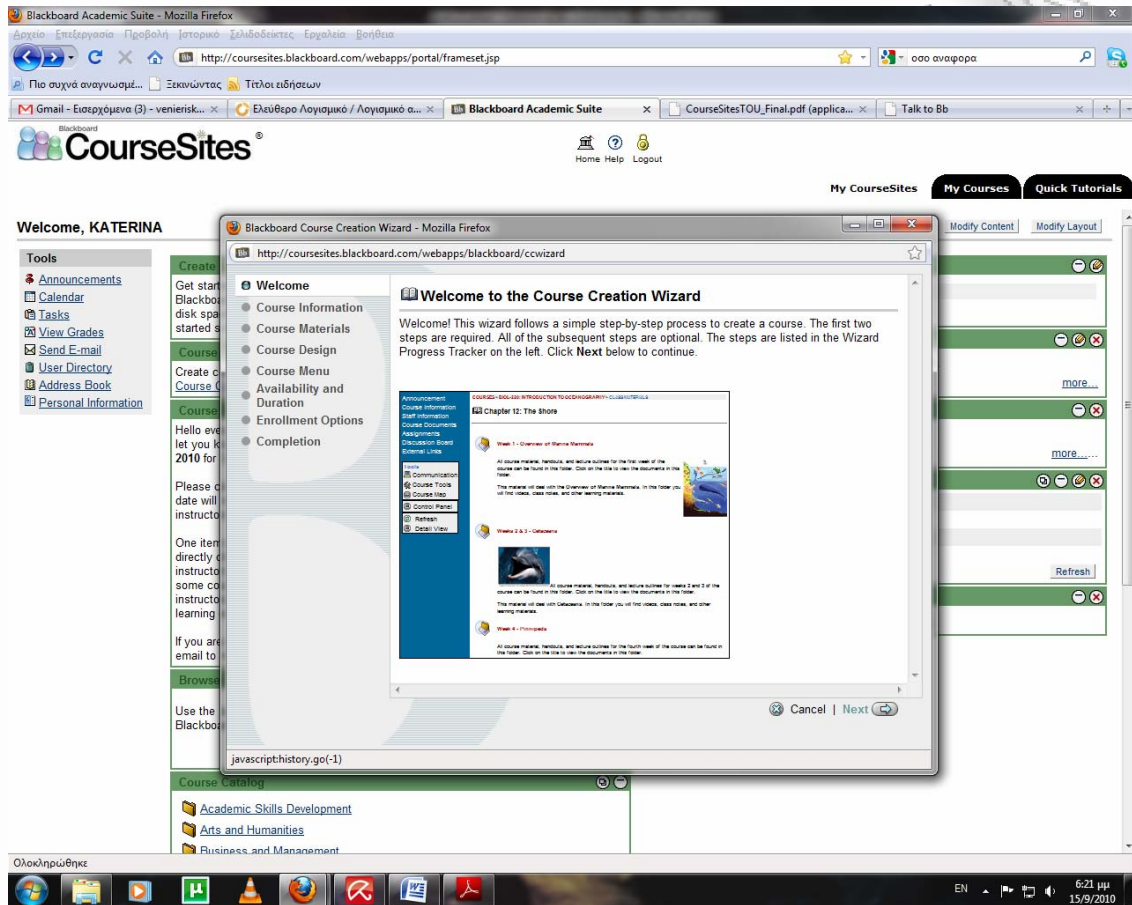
Blackboard Academic Suite - Mozilla Firefox

Αρχείο Επεξεργασία Προβολή Ιστορικό Σελιδοδείκτες Εργαλεία Βοήθεια

http://coursesites.blackboard.com/webapps/portal/frameset.jsp

οσο αναφορα

Πιο συχνά αναγνωσμέ... Ξεκινώντας Τίτλοι ειδήσεων

Gmail - Εισερχόμενα (3) - venierisk... | Ελεύθερο Λογισμικό / Λογισμικό α... | Blackboard Academic Suite | CourseSitesTOU_Final.pdf (applica... | Talk to Bb

Blackboard CourseSites®

Home Help Logout

My CourseSites | My Courses | Quick Tutorials

Welcome, KATERINA

Modify Content | Modify Layout

Tools
Announcements
Calendar
Tasks
View Grades
Send E-mail
User Directory
Address Book
Personal Information

Create
Get start
Blackbo
disk spa
started s

Course
Create c
Course C

Course
Hello eve
let you k
2010 for

Please
date will
instructo

One item
directly
instructo
some co
instructo
learning

If you are
email to

Browse
Use the
Blackbo

more...

more......

Refresh

Course Catalog
Academic Skills Development
Arts and Humanities
Business and Management

Blackboard Course Creation Wizard - Mozilla Firefox

http://coursesites.blackboard.com/webapps/blackboard/ccwizard

Welcome
Course Information
Course Materials
Course Design
Course Menu
Availability and Duration
Enrollment Options
Completion

Welcome to the Course Creation Wizard

Welcome! This wizard follows a simple step-by-step process to create a course. The first two steps are required. All of the subsequent steps are optional. The steps are listed in the Wizard Progress Tracker on the left. Click Next below to continue.

Chapter 12: The Shore

Cancel | Next

javascript:history.go(-1)

Ολοκληρώθηκε

EN 6:21 μμ 15/9/2010